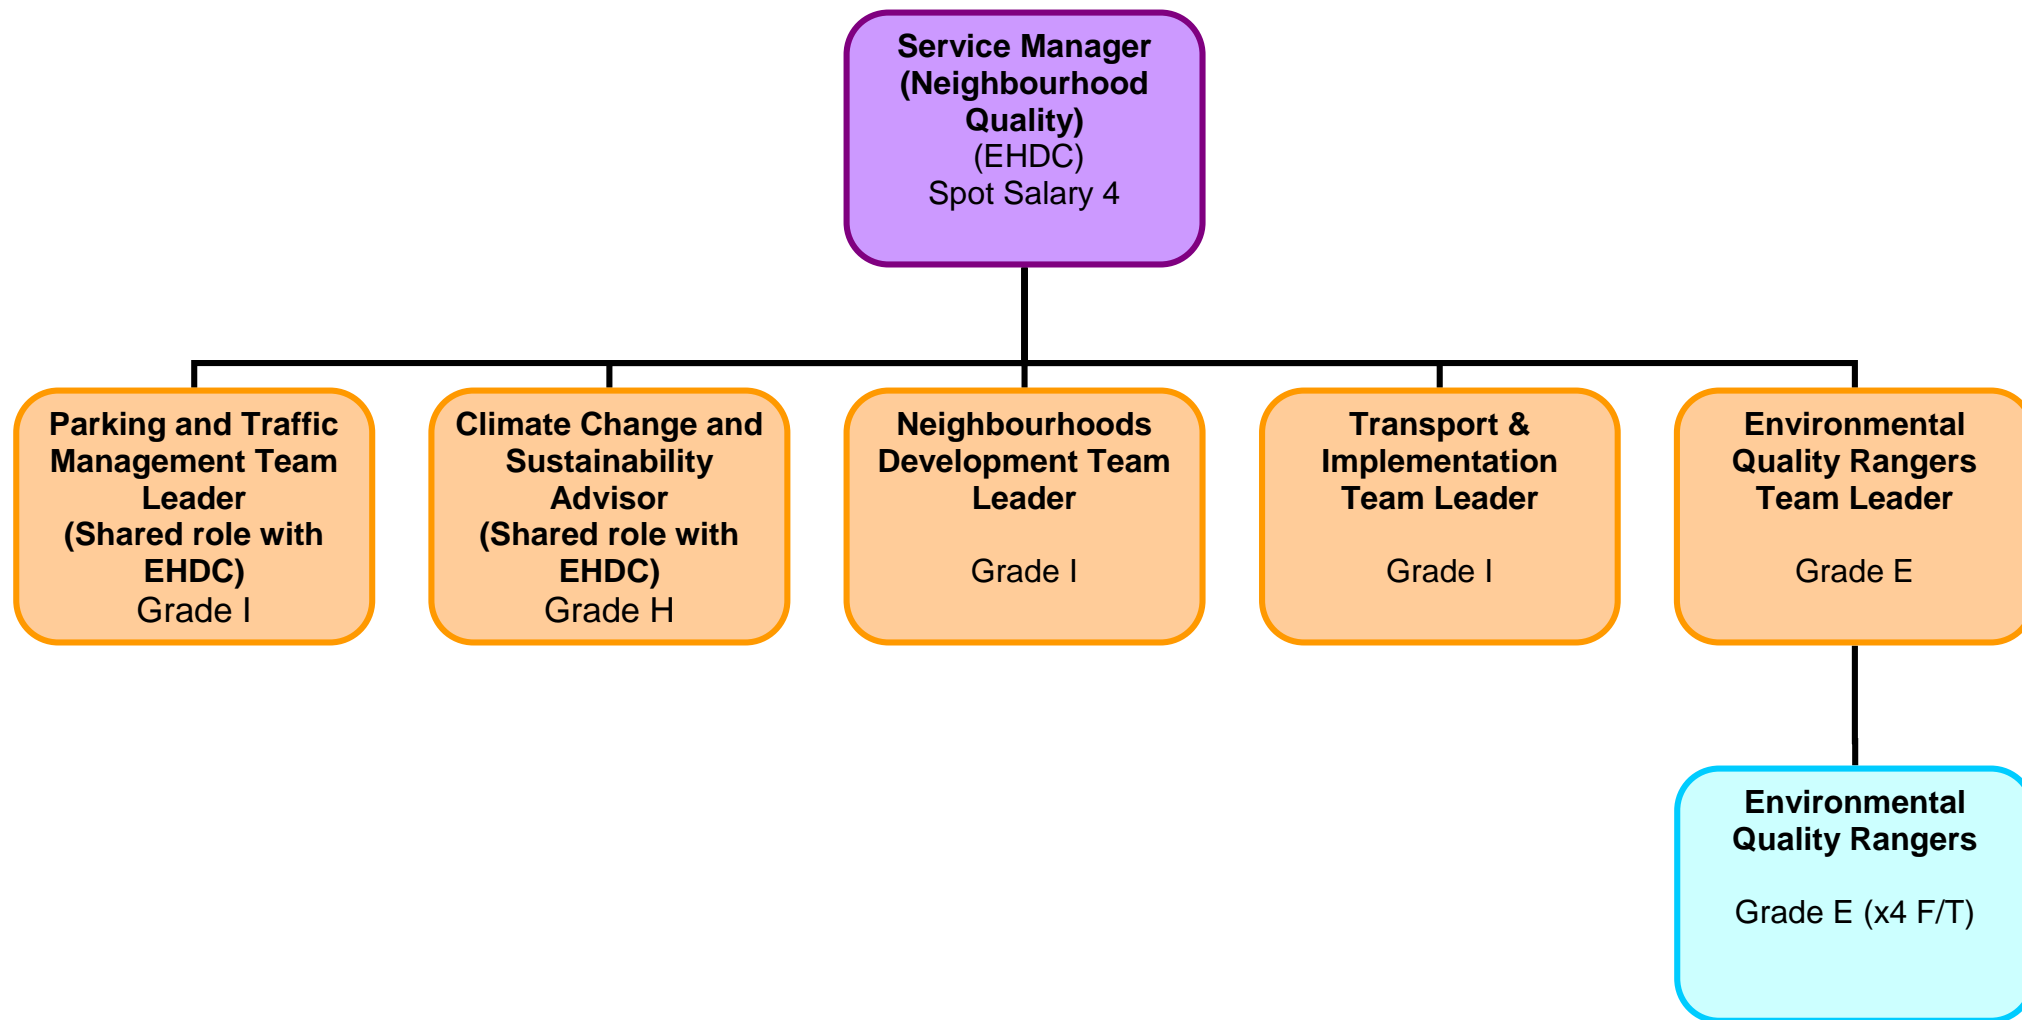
Service Manager
(Neighbourhood Quality)
(EHDC)
Spot Salary 4

Parking and Traffic Management Team Leader
(Shared role with EHDC)
Grade I

Climate Change and Sustainability Advisor
(Shared role with EHDC)
Grade H

Neighbourhoods Development Team Leader

Grade I

Transport & Implementation Team Leader

Grade I

Environmental Quality Rangers Team Leader

Grade E

Environmental Quality Rangers

Grade E (x4 F/T)